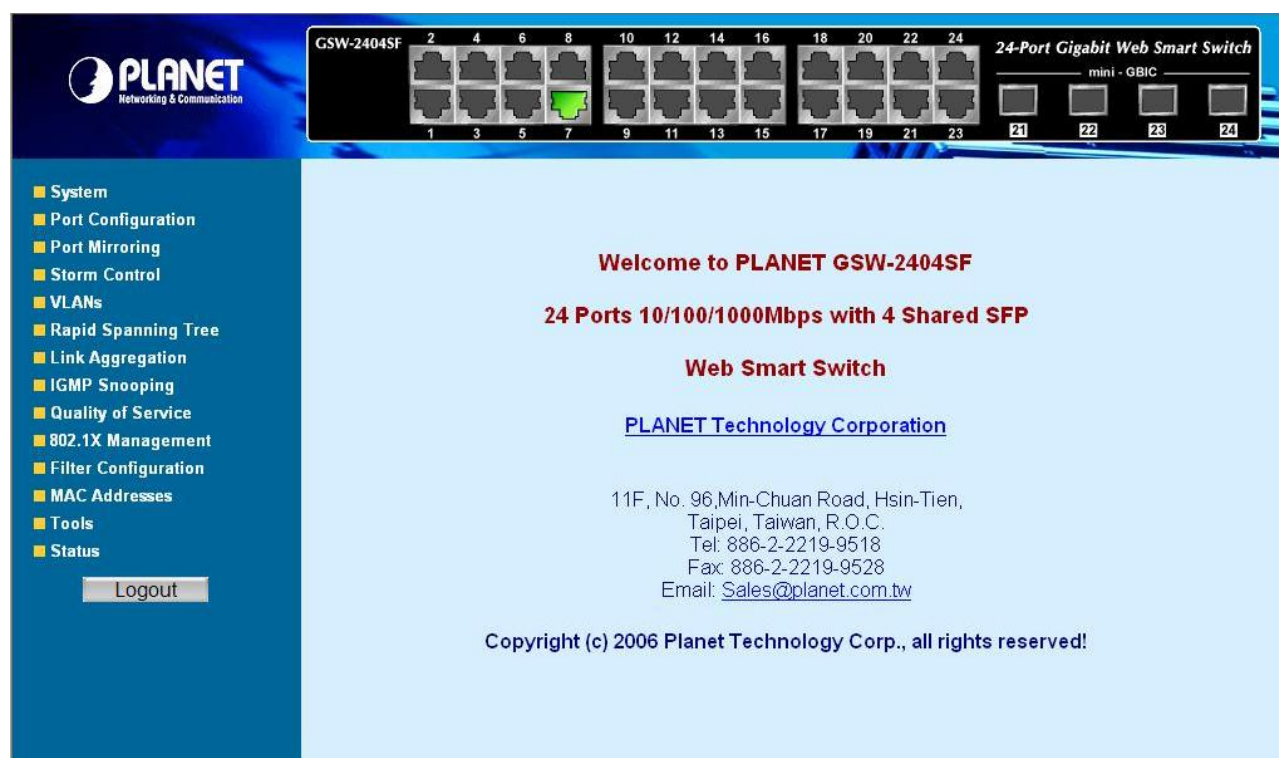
PLANET
Networking & Communication

GSW-2404SF
2 4 6 8 10 12 14 16 18 20 22 24
1 3 5 7 9 11 13 15 17 19 21 23
24-Port Gigabit Web Smart Switch
mini - GBIC
21 22 23 24

System
Port Configuration
Port Mirroring
Storm Control
VLANs
Rapid Spanning Tree
Link Aggregation
IGMP Snooping
Quality of Service
802.1X Management
Filter Configuration
MAC Addresses
Tools
Status
Logout

Welcome to PLANET GSW-2404SF

24 Ports 10/100/1000Mbps with 4 Shared SFP

Web Smart Switch

PLANET Technology Corporation

11F, No. 96,Min-Chuan Road, Hsin-Tien,
Taipei, Taiwan, R.O.C.
Tel: 886-2-2219-9518
Fax 886-2-2219-9528
Email: Sales@planet.com.tw

Copyright (c) 2006 Planet Technology Corp., all rights reserved!